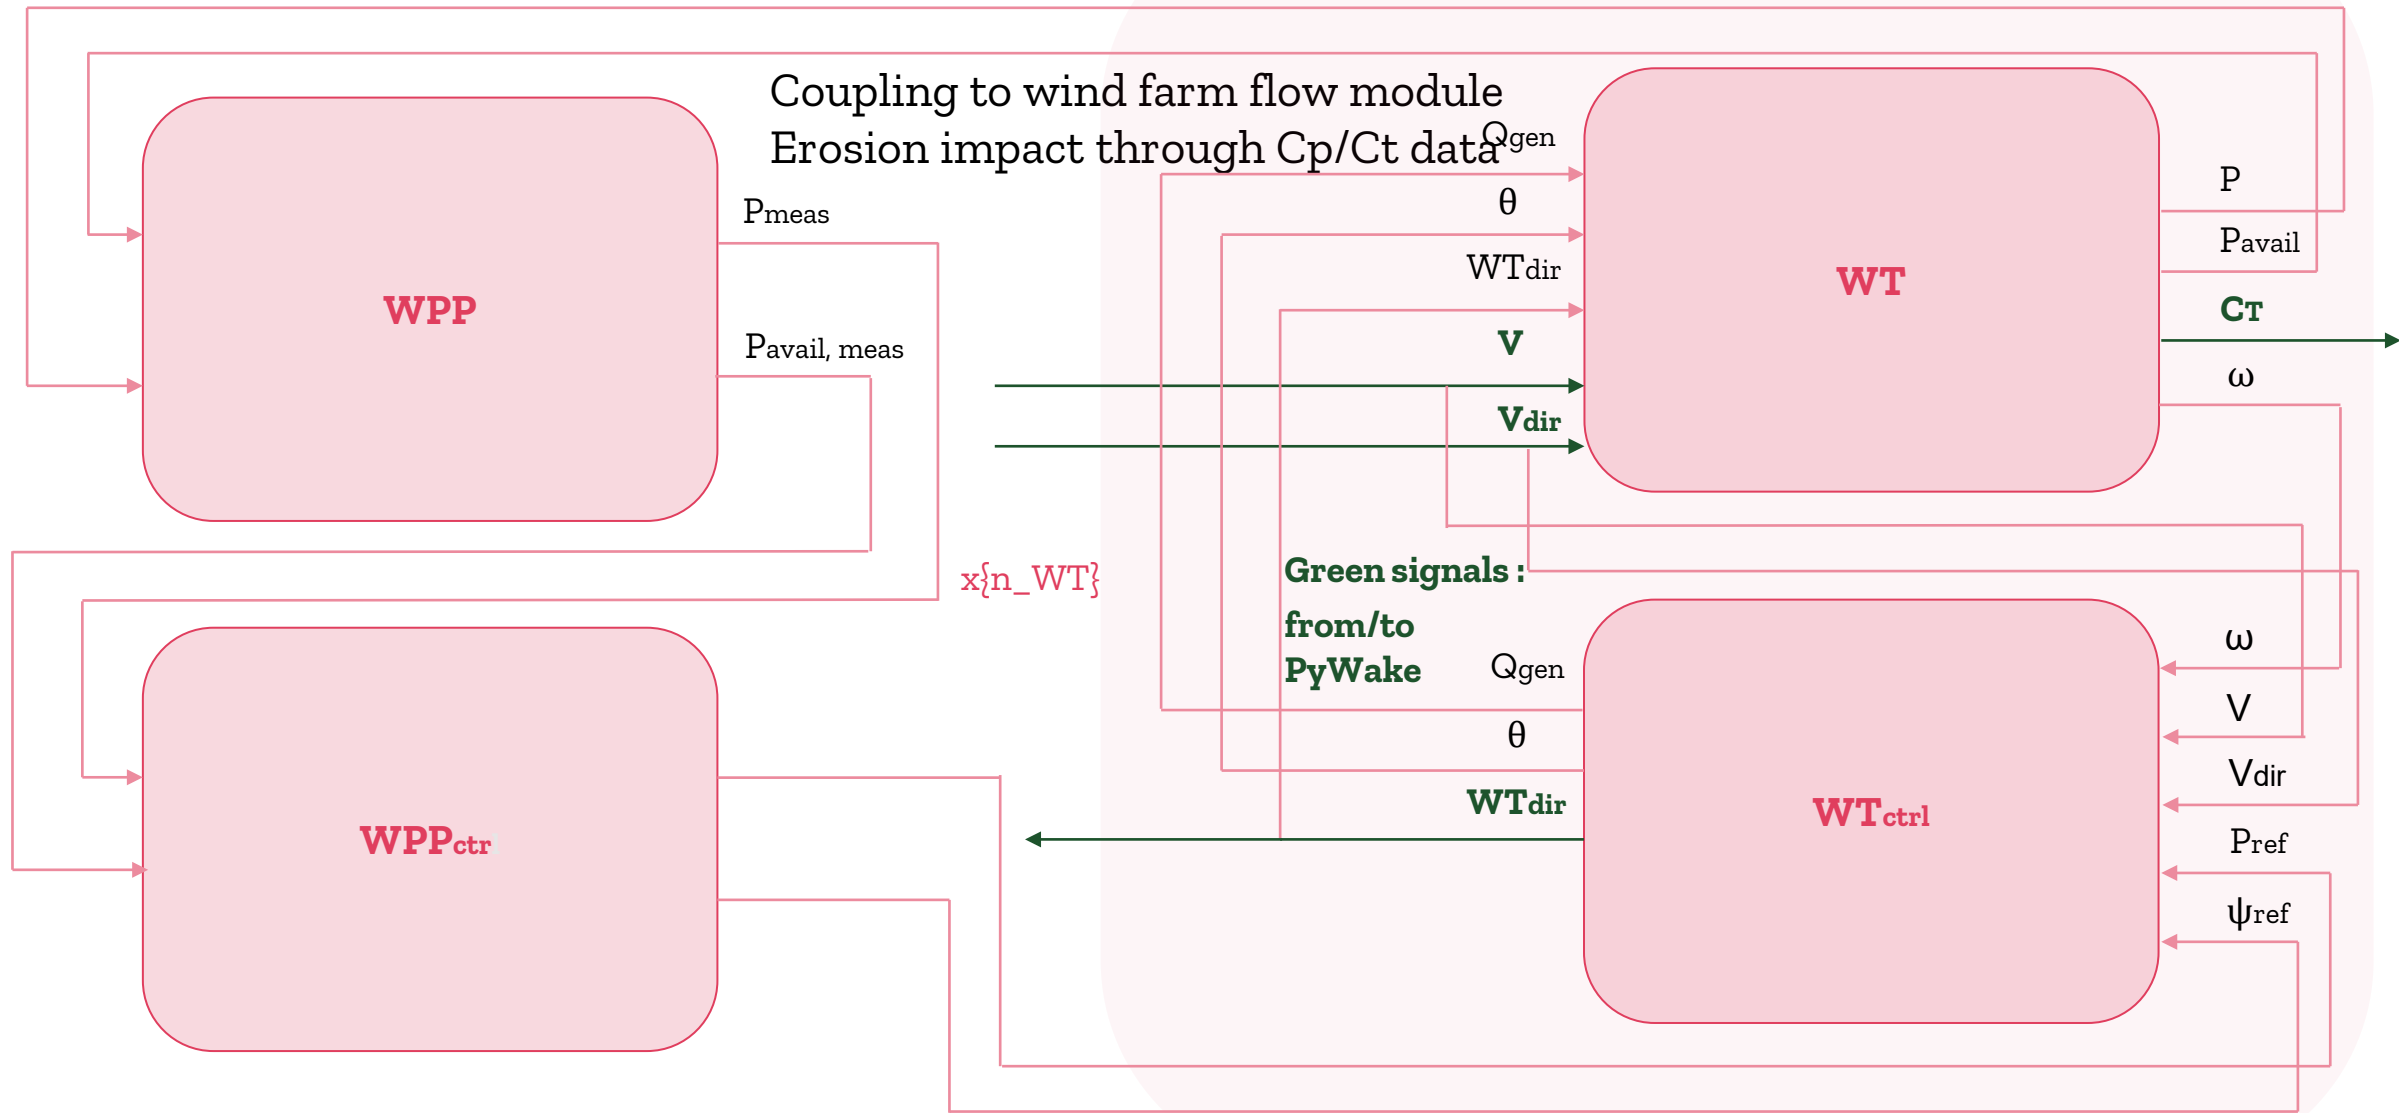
Coupling to wind farm flow module
Erosion impact through Cp/Ct data

WPP

Pmeas

Pavail, meas

x{n_WT}

WPPctr

Qgen

θ

WTdir

V

Vdir

WT

P

Pavail

CT

ω

Green signals : from/to PyWake

Qgen

θ

WTdir

WTctrl

ω

V

Vdir

Pref

ψref